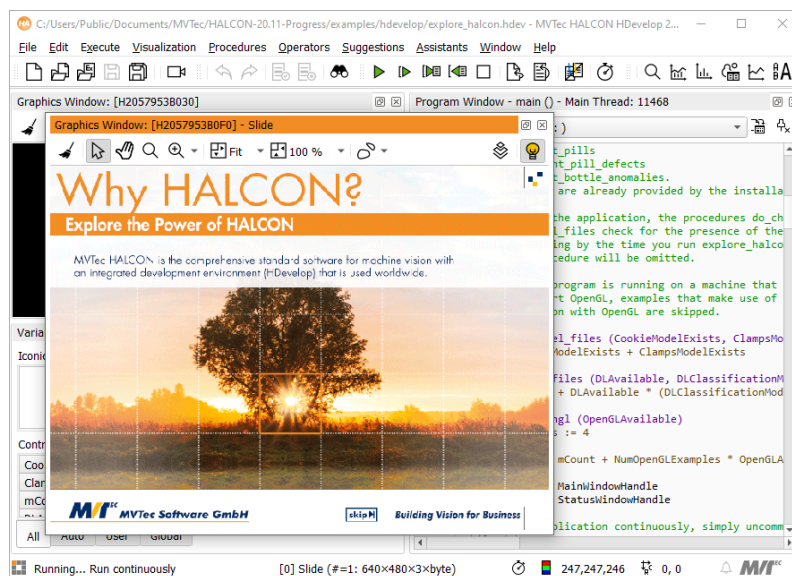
C:/Users/Public/Documents/MVTec/HALCON-20.11-Progress/examples/hdevelop/explore_halcon.hdev - MVTec HALCON HDevelop 2...

File Edit Execute Visualization Procedures Operators Suggestions Assistants Window Help

Graphics Window: [H2057953B030]

Program Window - main () - Main Thread: 11468

Graphics Window: [H2057953B0F0] - Slide

Fit 100 %

Why HALCON?

Explore the Power of HALCON

MVTec HALCON is the comprehensive standard software for machine vision with an integrated development environment (HDevelop) that is used worldwide.

MVTec MVTec Software GmbH

skip

Building Vision for Business

: )

t_pills
nt_pill_defects
t_bottle_anomalies.
are already provided by the installa

the application, the procedures do_ch
l_files check for the presence of the
ing by the time you run explore_halco
cedure will be omitted.

rogram is running on a machine that
rt OpenGL, examples that make use of
on with OpenGL are skipped.

el_files (CookieModelExists, ClampsMo
ModelExists + ClampsModelExists

files (DLAvailable, DLClassificationM
+ DLAvailable * (DLClassificationMod

ngl (OpenGLAvailable)
s := 4

mCount + NumOpenGLExamples * OpenGLA

MainWindowHandle
StatusWindowHandle

plication continuously, simply uncomm

Varia

Iconic

Contr

Coo

Clar

mCo

All Auto User Global

Running... Run continuously

[0] Slide (#=1: 640×480×3×byte)

247,247,246

0, 0